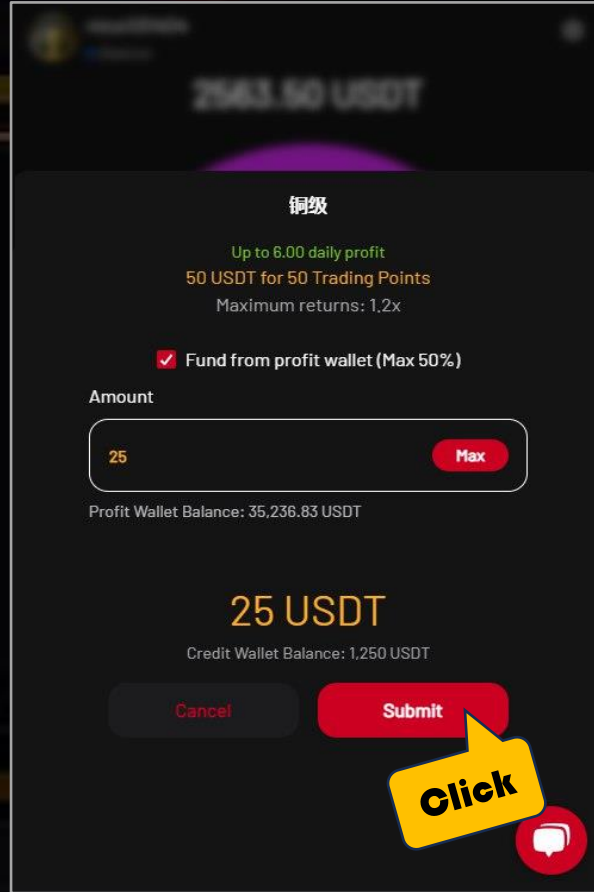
2563.50 USDT

铜级

Up to 6.00 daily profit
50 USDT for 50 Trading Points
Maximum returns: 1,2x

Fund from profit wallet (Max 50%)

Amount

25

Max

Profit Wallet Balance: 35,236.83 USDT

25 USDT

Credit Wallet Balance: 1,250 USDT

Cancel

Submit

Click